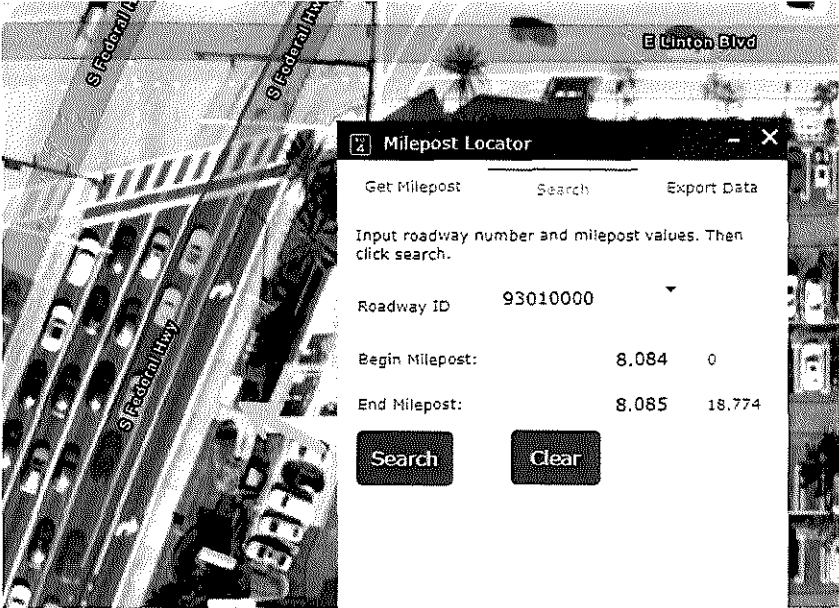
S Federal H
S Federal Hwy
E Linton Blvd
S Federal Hwy

Milepost Locator

Get Milepost
Search
Export Data

Input roadway number and milepost values. Then click search.

Roadway ID 93010000

Begin Milepost: 8.084 0

End Milepost: 8.085 18.774

Search
Clear